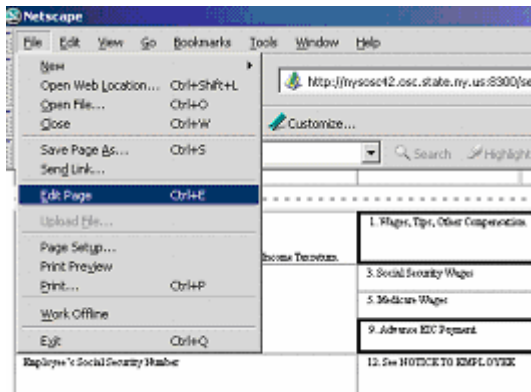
Netscape

File Edit View Go Bookmarks Tools Window Help

New
Open Web Location... Ctrl+Shift+L
Open File... Ctrl+O
Close Ctrl+W
Save Page As... Ctrl+S
Send Link...
Edit Page Ctrl+E
Upload File...
Page Setup...
Print Preview
Print... Ctrl+P
Work Offline
Exit Ctrl+Q

http://nysosc42.osc.state.ny.us:8300/se

Customize...

Search Highlight

Income Tax-return

Employee's Social Security Number

1. Wages, Tips, Other Compensation

3. Social Security Wages

5. Medicare Wages

9. Advance EIC Payment

12. See NOTICE TO EMPLOYEE